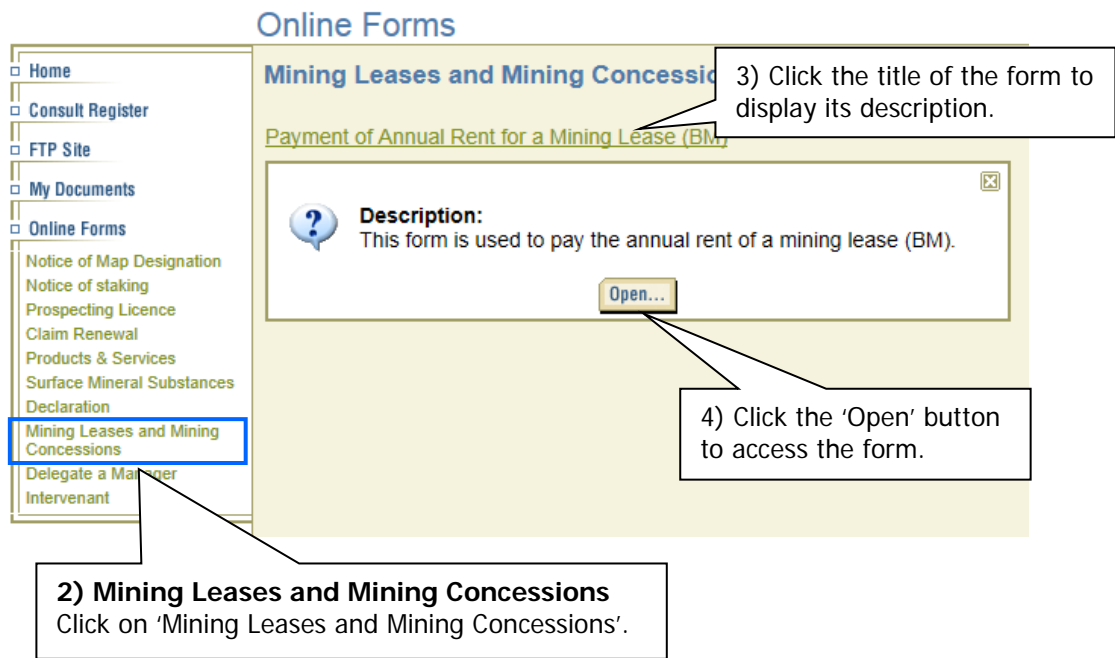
Online Forms

Home
Consult Register
FTP Site
My Documents
Online Forms
Notice of Map Designation
Notice of staking
Prospecting Licence
Claim Renewal
Products & Services
Surface Mineral Substances
Declaration
Mining Leases and Mining Concessions
Delegate a Ma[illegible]ger
Intervenant

Mining Leases and Mining Concessio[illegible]

3) Click the title of the form to display its description.

Payment of Annual Rent for a Mining Lease (BM)

Description:
This form is used to pay the annual rent of a mining lease (BM).

Open...

4) Click the 'Open' button to access the form.

2) Mining Leases and Mining Concessions
Click on 'Mining Leases and Mining Concessions'.